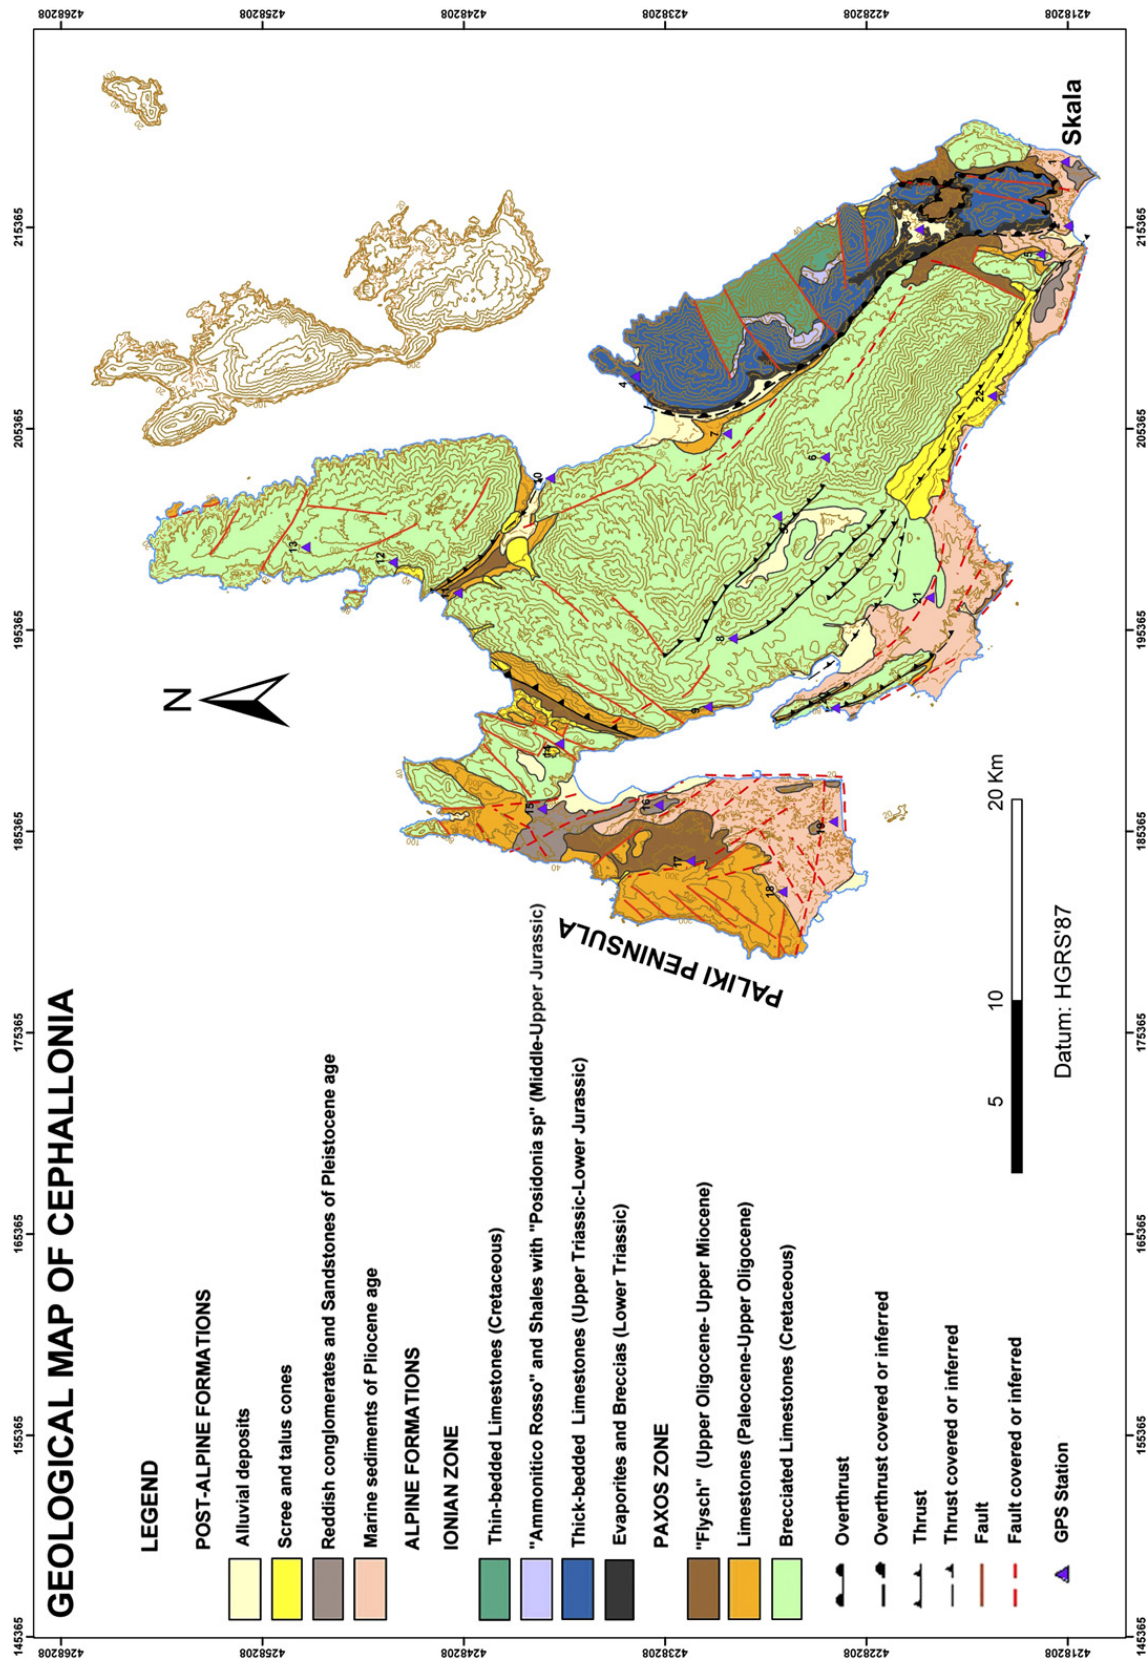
GEOLOGICAL MAP OF CEPHALLONIA

LEGEND

POST-ALPINE FORMATIONS

Alluvial deposits

Scree and talus cones

Reddish conglomerates and Sandstones of Pleistocene age

Marine sediments of Pliocene age

ALPINE FORMATIONS

IONIAN ZONE

Thin-bedded Limestones (Cretaceous)

"Ammonitico Rosso" and Shales with "Posidonia sp" (Middle-Upper Jurassic)

Thick-bedded Limestones (Upper Triassic-Lower Jurassic)

Evaporites and Breccias (Lower Triassic)

PAXOS ZONE

"Flysch" (Upper Oligocene- Upper Miocene)

Limestones (Paleocene-Upper Oligocene)

Brecciated Limestones (Cretaceous)

Overthrust

Overthrust covered or inferred

Thrust

Thrust covered or inferred

Fault

Fault covered or inferred

GPS Station

PALIKI PENINSULA

Skala

N

5 10 20 Km

Datum: HGRS'87

145365 155365 165365 175365 185365 195365 205365 215365

4268208 4258208 4248208 4238208 4228208 4218208

1 2 3 4 5 6 7 8 9 10 11 12 13 14 15 16 17 18 19 20 21 22 23 24

40 100 200 300